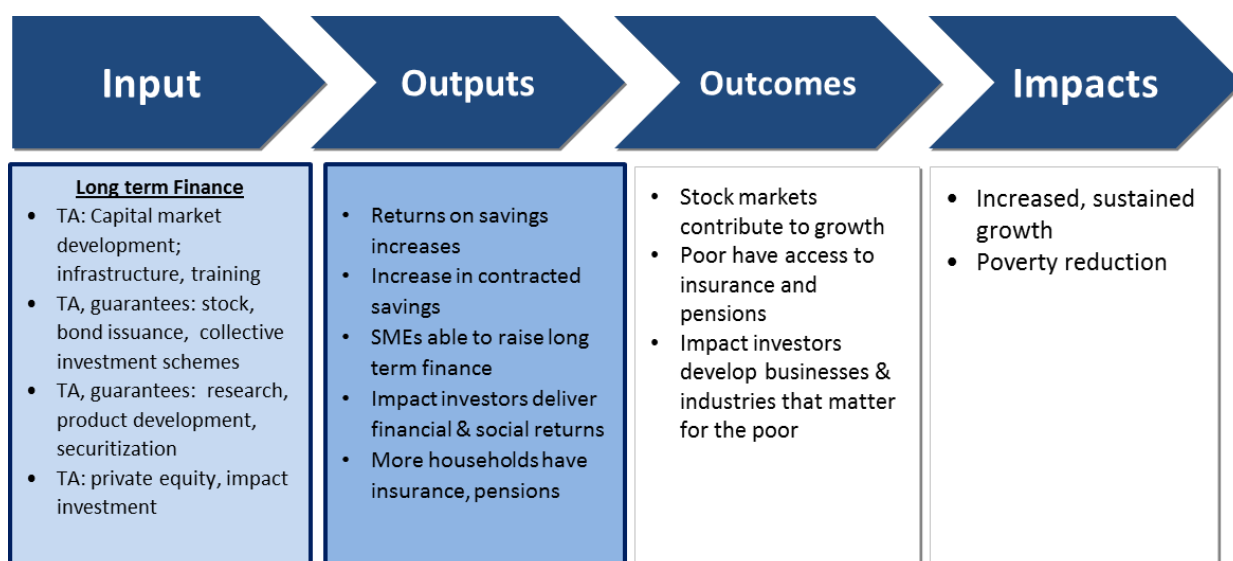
Input

Outputs

Outcomes

Impacts

Long term Finance
- TA: Capital market development; infrastructure, training
- TA, guarantees: stock, bond issuance, collective investment schemes
- TA, guarantees: research, product development, securitization
- TA: private equity, impact investment

- Returns on savings increases
- Increase in contracted savings
- SMEs able to raise long term finance
- Impact investors deliver financial & social returns
- More households have insurance, pensions

- Stock markets contribute to growth
- Poor have access to insurance and pensions
- Impact investors develop businesses & industries that matter for the poor

- Increased, sustained growth
- Poverty reduction